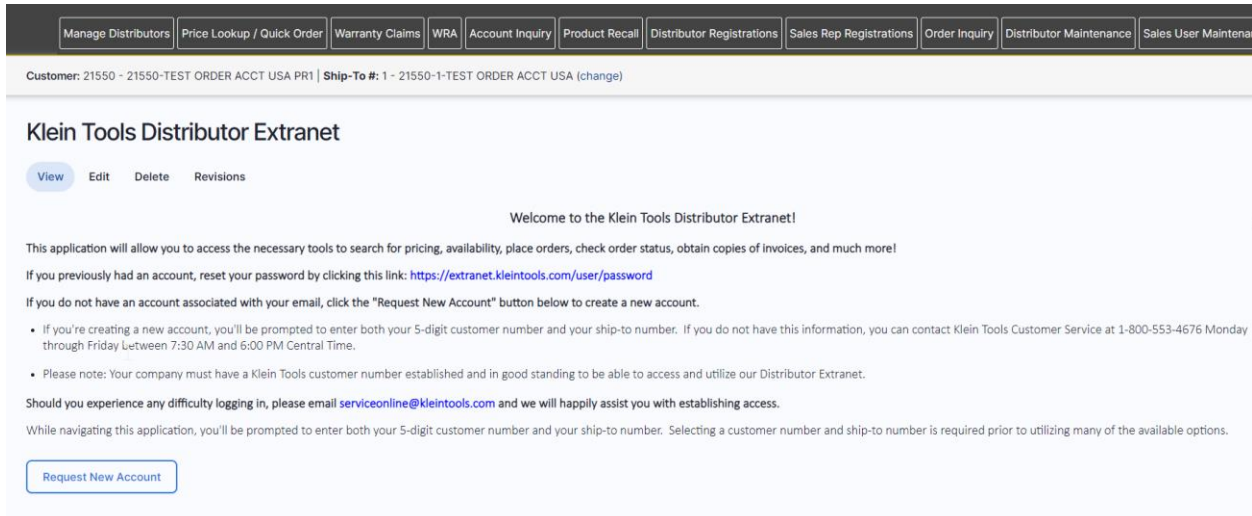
Manage Distributors | Price Lookup / Quick Order | Warranty Claims | WRA | Account Inquiry | Product Recall | Distributor Registrations | Sales Rep Registrations | Order Inquiry | Distributor Maintenance | Sales User Maintena

Customer: 21550 - 21550-TEST ORDER ACCT USA PR1 | Ship-To #: 1 - 21550-1-TEST ORDER ACCT USA (change)

Klein Tools Distributor Extranet

View Edit Delete Revisions

Welcome to the Klein Tools Distributor Extranet!

This application will allow you to access the necessary tools to search for pricing, availability, place orders, check order status, obtain copies of invoices, and much more!

If you previously had an account, reset your password by clicking this link: https://extranet.kleintools.com/user/password

If you do not have an account associated with your email, click the "Request New Account" button below to create a new account.

- If you're creating a new account, you'll be prompted to enter both your 5-digit customer number and your ship-to number. If you do not have this information, you can contact Klein Tools Customer Service at 1-800-553-4676 Monday through Friday between 7:30 AM and 6:00 PM Central Time.

- Please note: Your company must have a Klein Tools customer number established and in good standing to be able to access and utilize our Distributor Extranet.

Should you experience any difficulty logging in, please email serviceonline@kleintools.com and we will happily assist you with establishing access.

While navigating this application, you'll be prompted to enter both your 5-digit customer number and your ship-to number. Selecting a customer number and ship-to number is required prior to utilizing many of the available options.

Request New Account